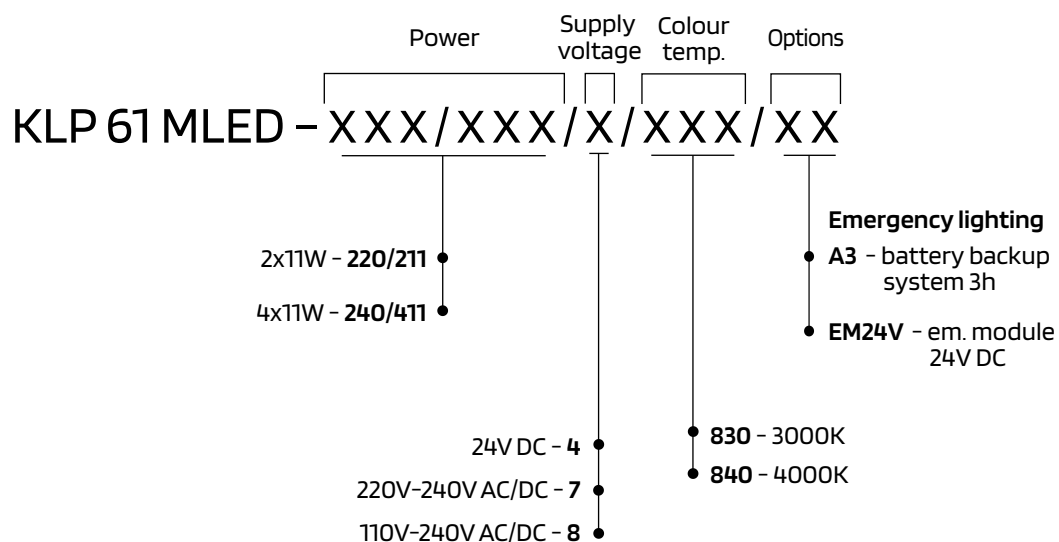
Power

Supply voltage

Colour temp.

Options

KLP 61 MLED – XXX/XXX/X/XXX/XX

Emergency lighting

A3 – battery backup system 3h

EM24V – em. module 24V DC

2x11W – 220/211

4x11W – 240/411

24V DC – 4

220V–240V AC/DC – 7

110V–240V AC/DC – 8

830 – 3000K

840 – 4000K